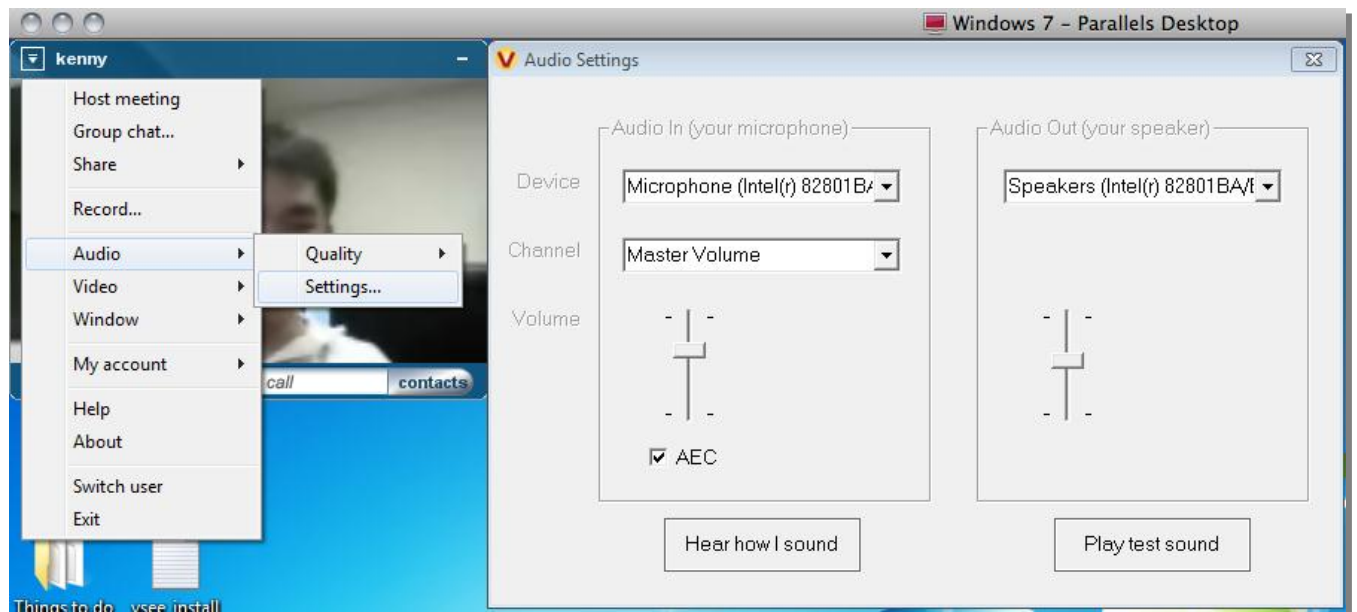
Windows 7 - Parallels Desktop

kenny

Host meeting
Group chat...
Share
Record...
Audio
Video
Window
My account
Help
About
Switch user
Exit

Quality
Settings...

call
contacts

Things to do
vsee install

Audio Settings

Audio In (your microphone)
Audio Out (your speaker)

Device
Microphone (Intel(r) 82801BA
Speakers (Intel(r) 82801BA/I

Channel
Master Volume

Volume

AEC

Hear how I sound
Play test sound